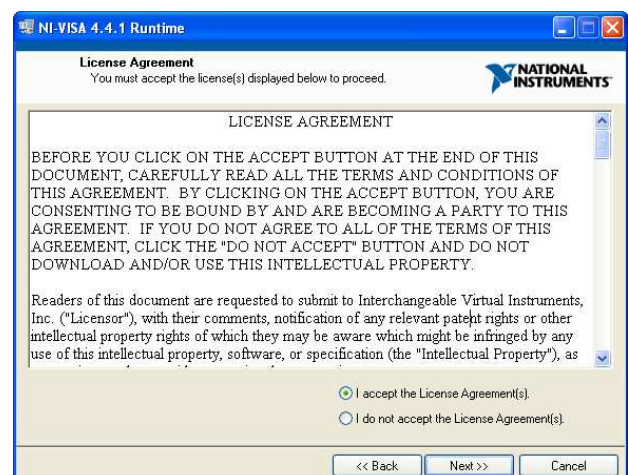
NI-VISA 4.4.1 Runtime

License Agreement
You must accept the license(s) displayed below to proceed.

NATIONAL INSTRUMENTS

LICENSE AGREEMENT

BEFORE YOU CLICK ON THE ACCEPT BUTTON AT THE END OF THIS DOCUMENT, CAREFULLY READ ALL THE TERMS AND CONDITIONS OF THIS AGREEMENT. BY CLICKING ON THE ACCEPT BUTTON, YOU ARE CONSENTING TO BE BOUND BY AND ARE BECOMING A PARTY TO THIS AGREEMENT. IF YOU DO NOT AGREE TO ALL OF THE TERMS OF THIS AGREEMENT, CLICK THE "DO NOT ACCEPT" BUTTON AND DO NOT DOWNLOAD AND/OR USE THIS INTELLECTUAL PROPERTY.

Readers of this document are requested to submit to Interchangeable Virtual Instruments, Inc. ("Licensor"), with their comments, notification of any relevant patent rights or other intellectual property rights of which they may be aware which might be infringed by any use of this intellectual property, software, or specification (the "Intellectual Property"), as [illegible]

I accept the License Agreement(s).

I do not accept the License Agreement(s).

<< Back

Next >>

Cancel